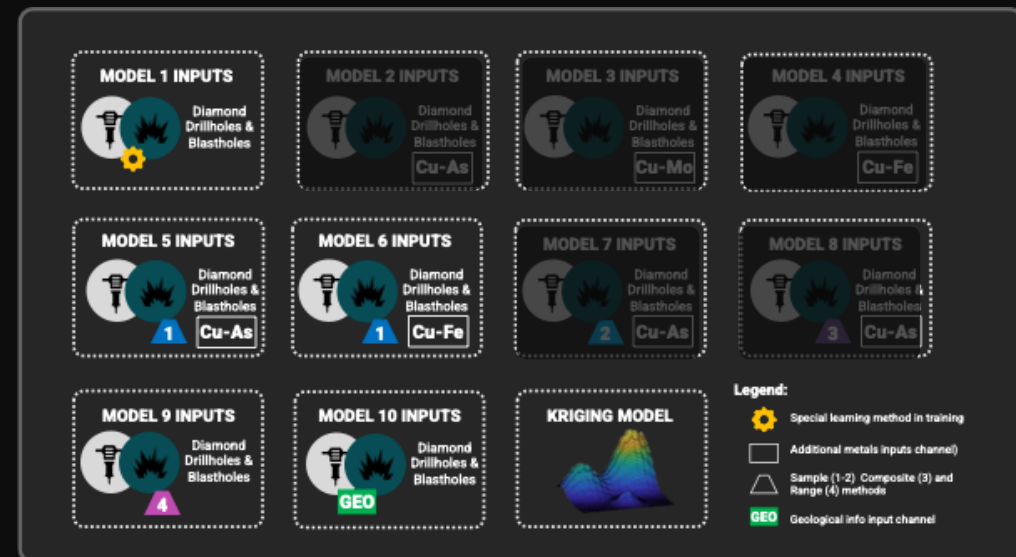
MODEL 1 INPUTS
Diamond Drillholes & Blastholes

MODEL 2 INPUTS
Diamond Drillholes & Blastholes
Cu-As

MODEL 3 INPUTS
Diamond Drillholes & Blastholes
Cu-Mo

MODEL 4 INPUTS
Diamond Drillholes & Blastholes
Cu-Fe

MODEL 5 INPUTS
Diamond Drillholes & Blastholes
1
Cu-As

MODEL 6 INPUTS
Diamond Drillholes & Blastholes
1
Cu-Fe

MODEL 7 INPUTS
Diamond Drillholes & Blastholes
2
Cu-As

MODEL 8 INPUTS
Diamond Drillholes & Blastholes
3
Cu-As

MODEL 9 INPUTS
Diamond Drillholes & Blastholes
4

MODEL 10 INPUTS
Diamond Drillholes & Blastholes
GEO

KRIGING MODEL

Legend:
Special learning method in training
Additional metals inputs channel)
Sample (1-2) Composite (3) and Range (4) methods
GEO Geological info input channel